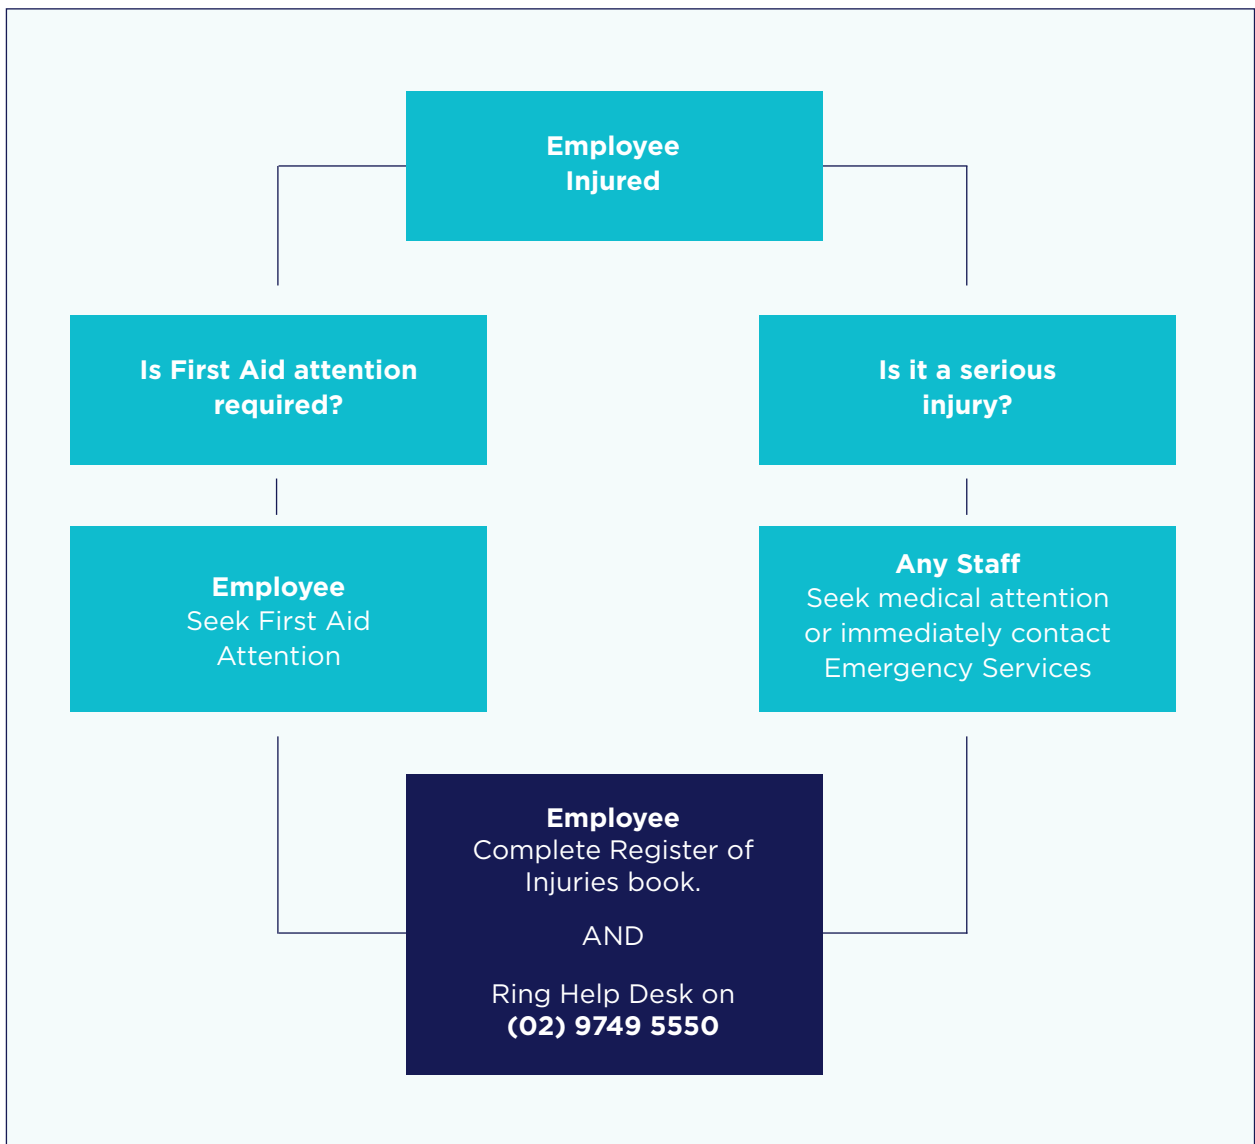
Employee Injured

Is First Aid attention required?

Employee
Seek First Aid Attention

Is it a serious injury?

Any Staff
Seek medical attention or immediately contact Emergency Services

Employee
Complete Register of Injuries book.

AND

Ring Help Desk on
(02) 9749 5550